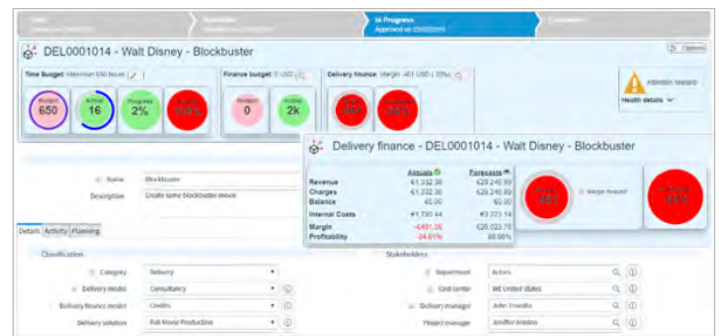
In Progress
Approved on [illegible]

DEL0001014 - Walt Disney - Blockbuster

Options

Time Budget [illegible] 650 hours
Finance budget 0 USD
Delivery finance Margin -491 USD | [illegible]

Budget 650
Actual 16
Progress 2%
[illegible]
Budget 0
Actual 2k

Attention needed
Health details

Name Blockbuster
Description Create some blockbuster movie

Details Activity Planning

Classification
Category Delivery
Delivery model Consultancy
Delivery finance model Credits
Delivery solution Full Movie Production

Stakeholders
Department Actors
Cost center WE United States
Delivery manager John Travolta
Project manager Jenifer Aniston

Delivery finance - DEL0001014 - Walt Disney - Blockbuster

| | Actuals | Forecasts |
|---|---|---|
| Revenue | €1,332.30 | €29,246.99 |
| Charges | €1,332.30 | €29,246.99 |
| Balance | €0.00 | €0.00 |
| Internal Costs | €1,790.44 | €3,223.14 |
| Margin | -€491.06 | €26,023.70 |
| Profitability | -34.61% | 88.98% |

-491
Margin forecast
-61%